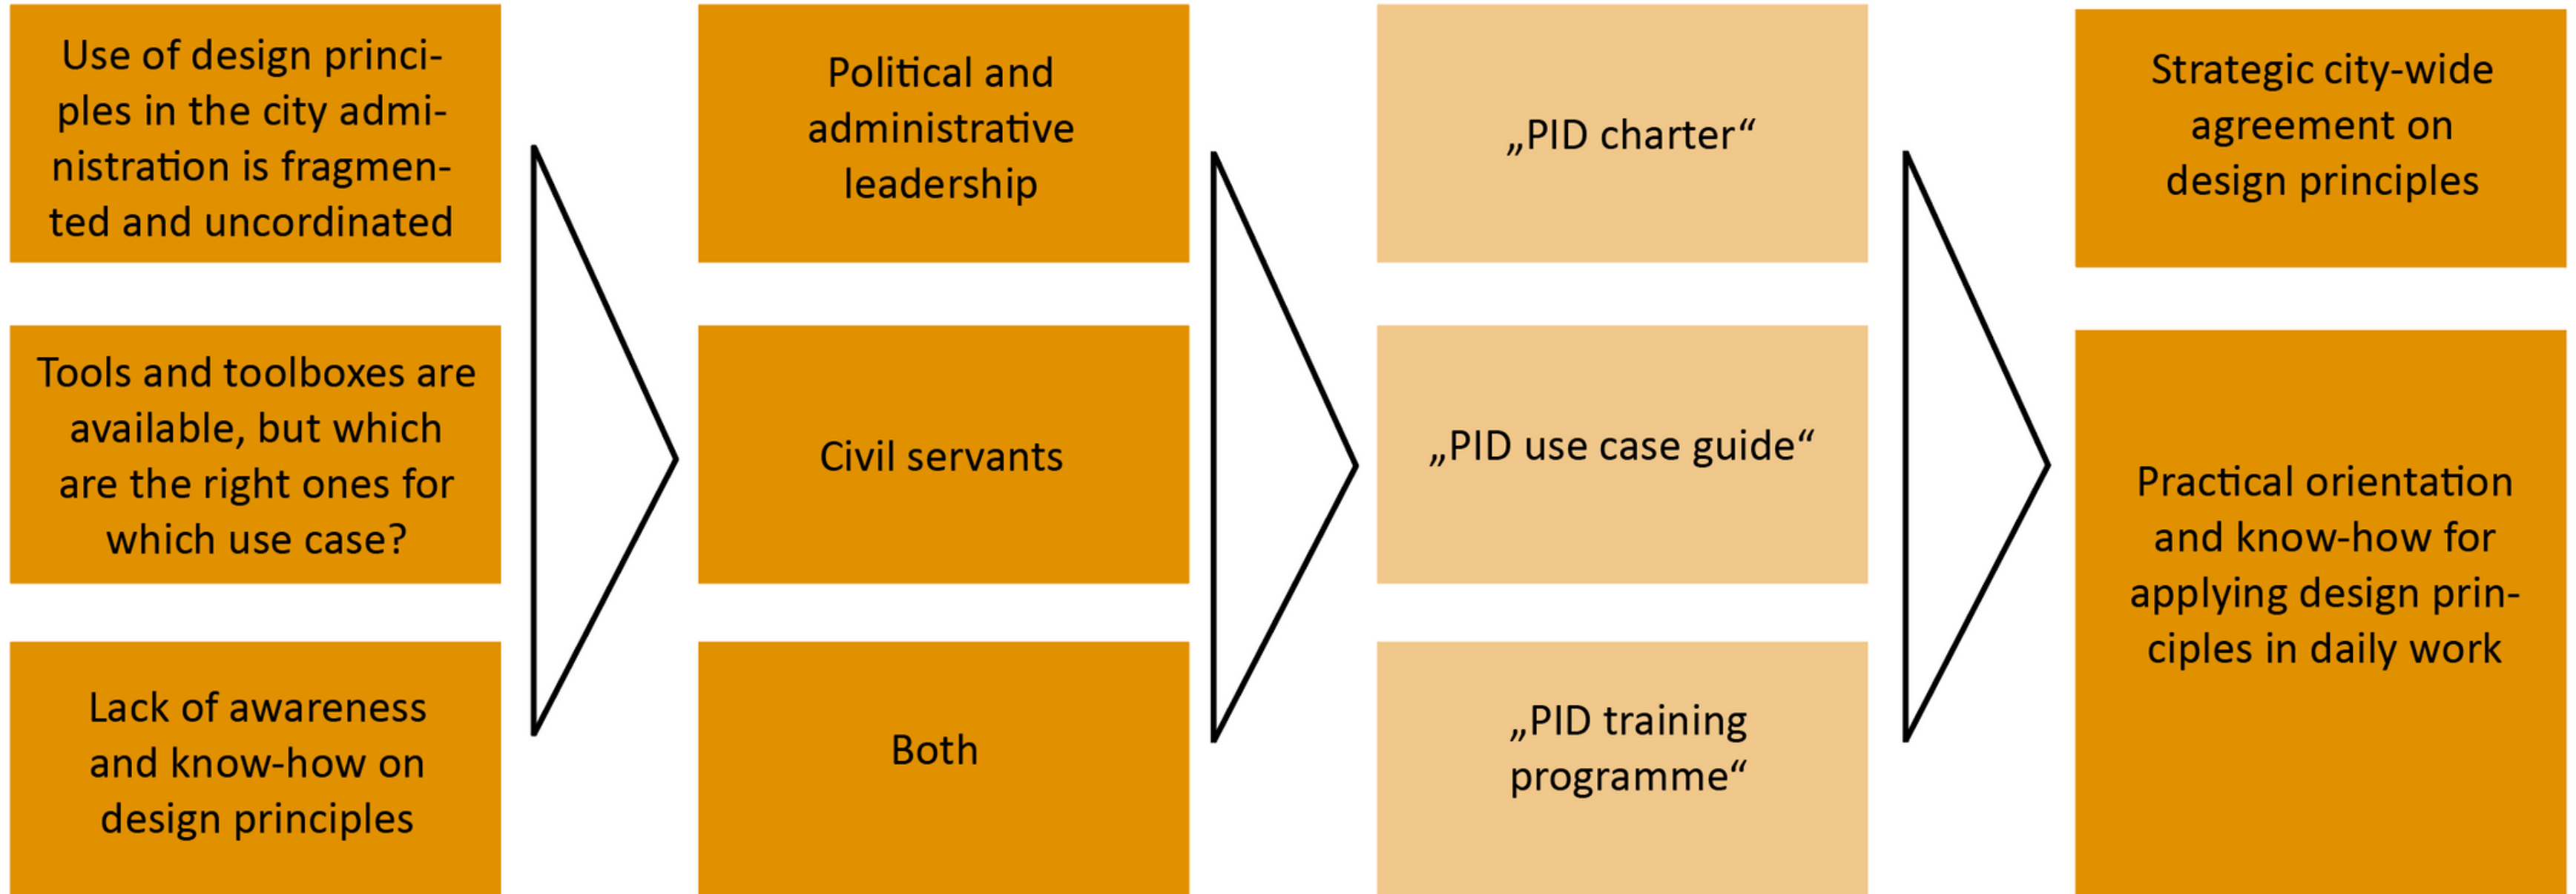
Use of design principles in the city administration is fragmented and uncordinated

Tools and toolboxes are available, but which are the right ones for which use case?

Lack of awareness and know-how on design principles

Political and administrative leadership

Civil servants

Both

„PID charter“

„PID use case guide“

„PID training programme“

Strategic city-wide agreement on design principles

Practical orientation and know-how for applying design principles in daily work